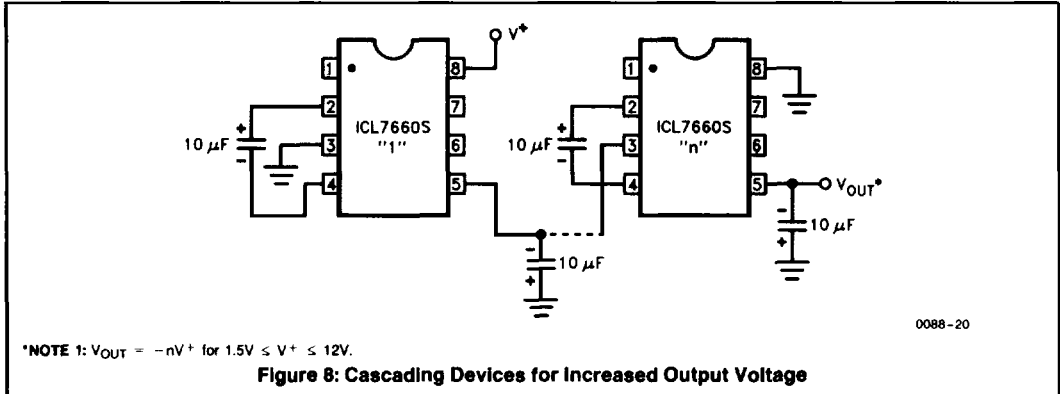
$V^+$

1
2
3
4
8
7
6
5

ICL7660S
"1"

10 $\mu$F
+
-

1
2
3
4
8
7
6
5

ICL7660S
"n"

10 $\mu$F
+
-

$V_{OUT}$*

-
+
10 $\mu$F

-
+
10 $\mu$F

0088-20

*NOTE 1: $V_{OUT} = -nV^+$ for $1.5V \le V^+ \le 12V$.

Figure 8: Cascading Devices for Increased Output Voltage